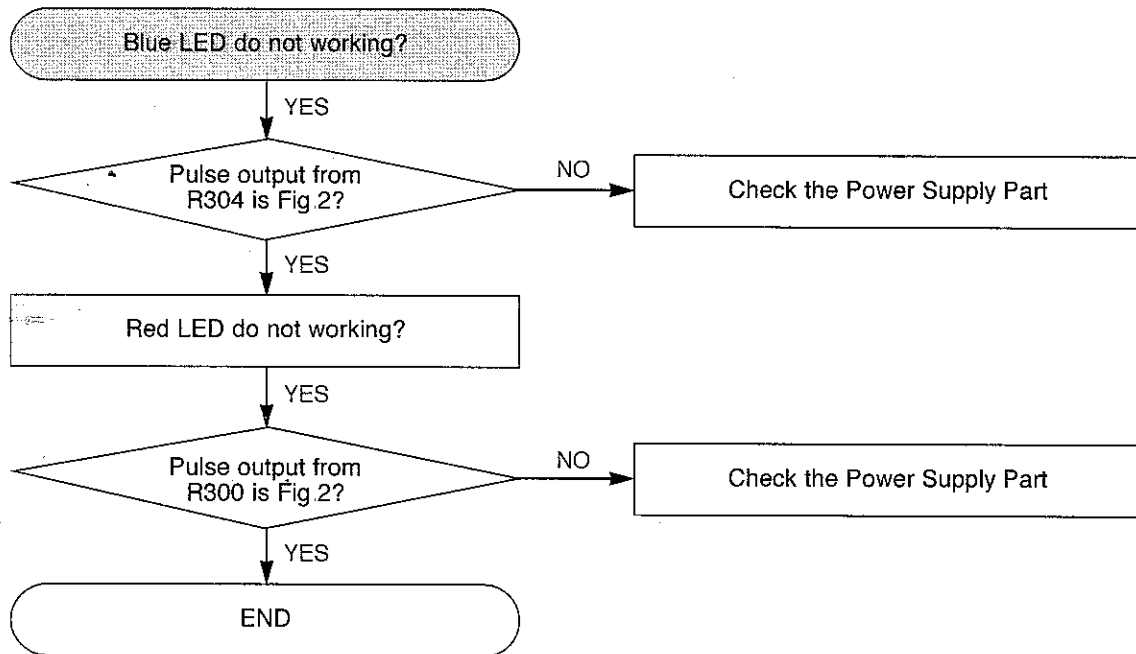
Blue LED do not working?

YES

Pulse output from R304 is Fig.2?

NO

Check the Power Supply Part

YES

Red LED do not working?

YES

Pulse output from R300 is Fig.2?

NO

Check the Power Supply Part

YES

END